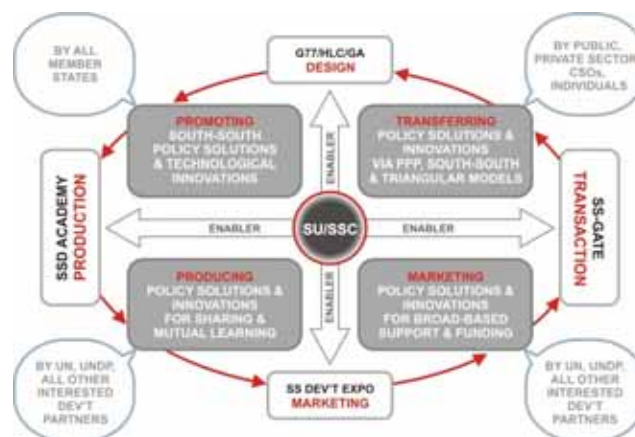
BY ALL MEMBER STATES

G77/HLC/GA
DESIGN

BY PUBLIC, PRIVATE SECTOR CSOs, INDIVIDUALS

PROMOTING
SOUTH-SOUTH POLICY SOLUTIONS & TECHNOLOGICAL INNOVATIONS

ENABLER

TRANSFERRING
POLICY SOLUTIONS & INNOVATIONS VIA PPP, SOUTH-SOUTH & TRIANGULAR MODELS

SSD ACADEMY
PRODUCTION

ENABLER

SU/SSC

ENABLER

SS-GATE
TRANSACTION

PRODUCING
POLICY SOLUTIONS & INNOVATIONS FOR SHARING & MUTUAL LEARNING

ENABLER

MARKETING
POLICY SOLUTIONS & INNOVATIONS FOR BROAD-BASED SUPPORT & FUNDING

BY UN, UNDP, ALL OTHER INTERESTED DEV'T PARTNERS

SS DEV'T EXPO
MARKETING

BY UN, UNDP, ALL OTHER INTERESTED DEV'T PARTNERS